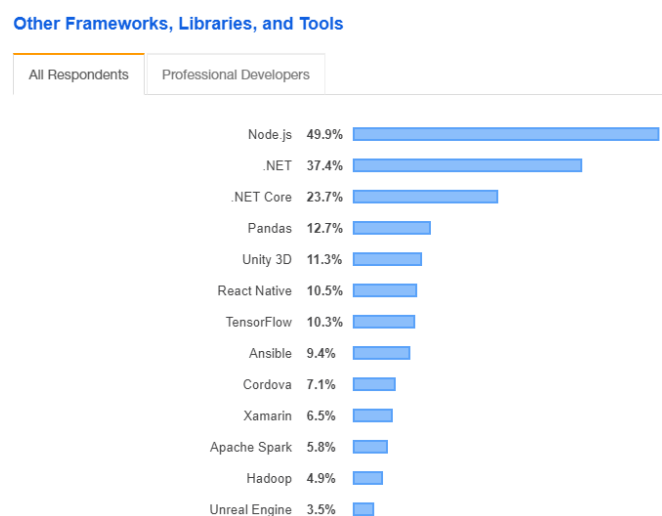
Other Frameworks, Libraries, and Tools

All Respondents

Professional Developers

Node.js 49.9%
.NET 37.4%
.NET Core 23.7%
Pandas 12.7%
Unity 3D 11.3%
React Native 10.5%
TensorFlow 10.3%
Ansible 9.4%
Cordova 7.1%
Xamarin 6.5%
Apache Spark 5.8%
Hadoop 4.9%
Unreal Engine 3.5%